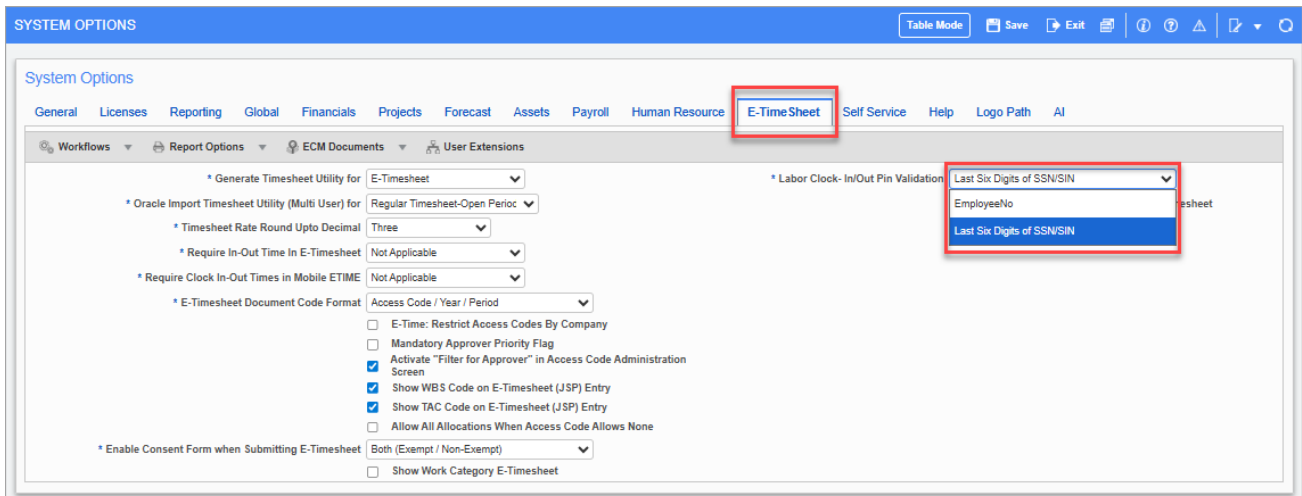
SYSTEM OPTIONS

Table Mode  Save  Exit

System Options

General  Licenses  Reporting  Global  Financials  Projects  Forecast  Assets  Payroll  Human Resource  E-TimeSheet  Self Service  Help  Logo Path  AI

Workflows  Report Options  ECM Documents  User Extensions

* Generate Timesheet Utility for  E-Timesheet

* Oracle Import Timesheet Utility (Multi User) for  Regular Timesheet-Open Perioc

* Timesheet Rate Round Upto Decimal  Three

* Require In-Out Time In E-Timesheet  Not Applicable

* Require Clock In-Out Times in Mobile ETIME  Not Applicable

* E-Timesheet Document Code Format  Access Code / Year / Period

E-Time: Restrict Access Codes By Company

Mandatory Approver Priority Flag

Activate "Filter for Approver" in Access Code Administration Screen

Show WBS Code on E-Timesheet (JSP) Entry

Show TAC Code on E-Timesheet (JSP) Entry

Allow All Allocations When Access Code Allows None

* Enable Consent Form when Submitting E-Timesheet  Both (Exempt / Non-Exempt)

Show Work Category E-Timesheet

* Labor Clock- In/Out Pin Validation  Last Six Digits of SSN/SIN

EmployeeNo

Last Six Digits of SSN/SIN

esheet